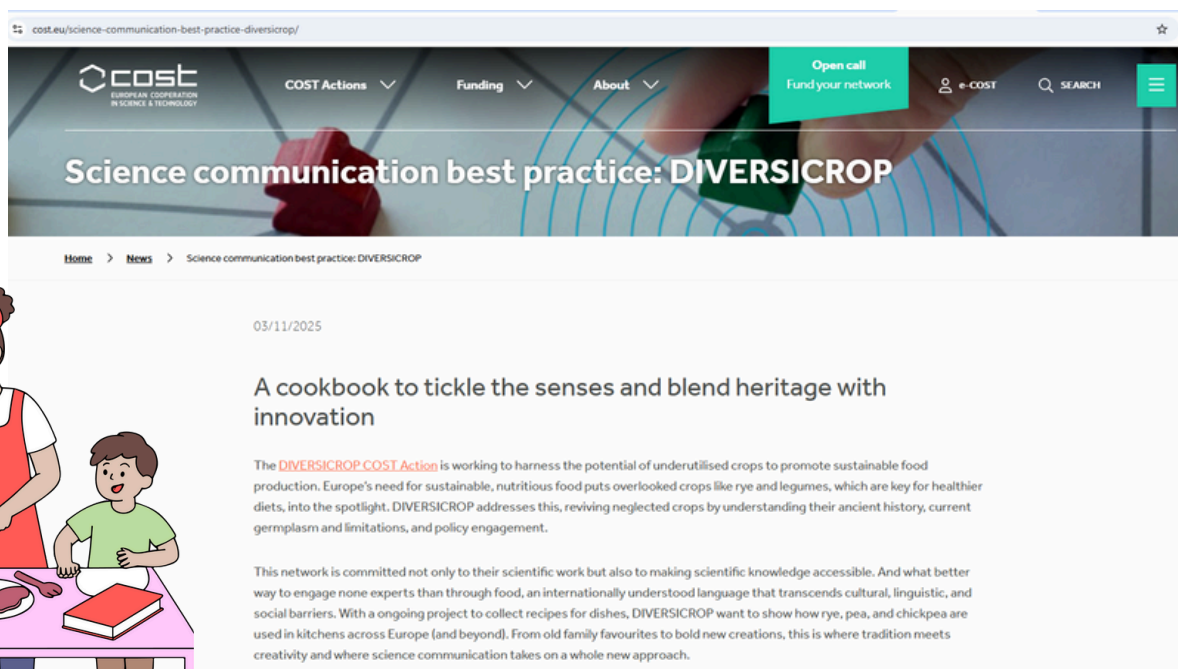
cost.eu/science-communication-best-practice-diversicrop/

cost
EUROPEAN COOPERATION IN SCIENCE & TECHNOLOGY

COST Actions

Funding

About

Open call
Fund your network

e-COST

SEARCH

Science communication best practice: DIVERSICROP

Home > News > Science communication best practice: DIVERSICROP

03/11/2025

A cookbook to tickle the senses and blend heritage with innovation

The DIVERSICROP COST Action is working to harness the potential of underutilised crops to promote sustainable food production. Europe's need for sustainable, nutritious food puts overlooked crops like rye and legumes, which are key for healthier diets, into the spotlight. DIVERSICROP addresses this, reviving neglected crops by understanding their ancient history, current germplasm and limitations, and policy engagement.

This network is committed not only to their scientific work but also to making scientific knowledge accessible. And what better way to engage none experts than through food, an internationally understood language that transcends cultural, linguistic, and social barriers. With a ongoing project to collect recipes for dishes, DIVERSICROP want to show how rye, pea, and chickpea are used in kitchens across Europe (and beyond). From old family favourites to bold new creations, this is where tradition meets creativity and where science communication takes on a whole new approach.